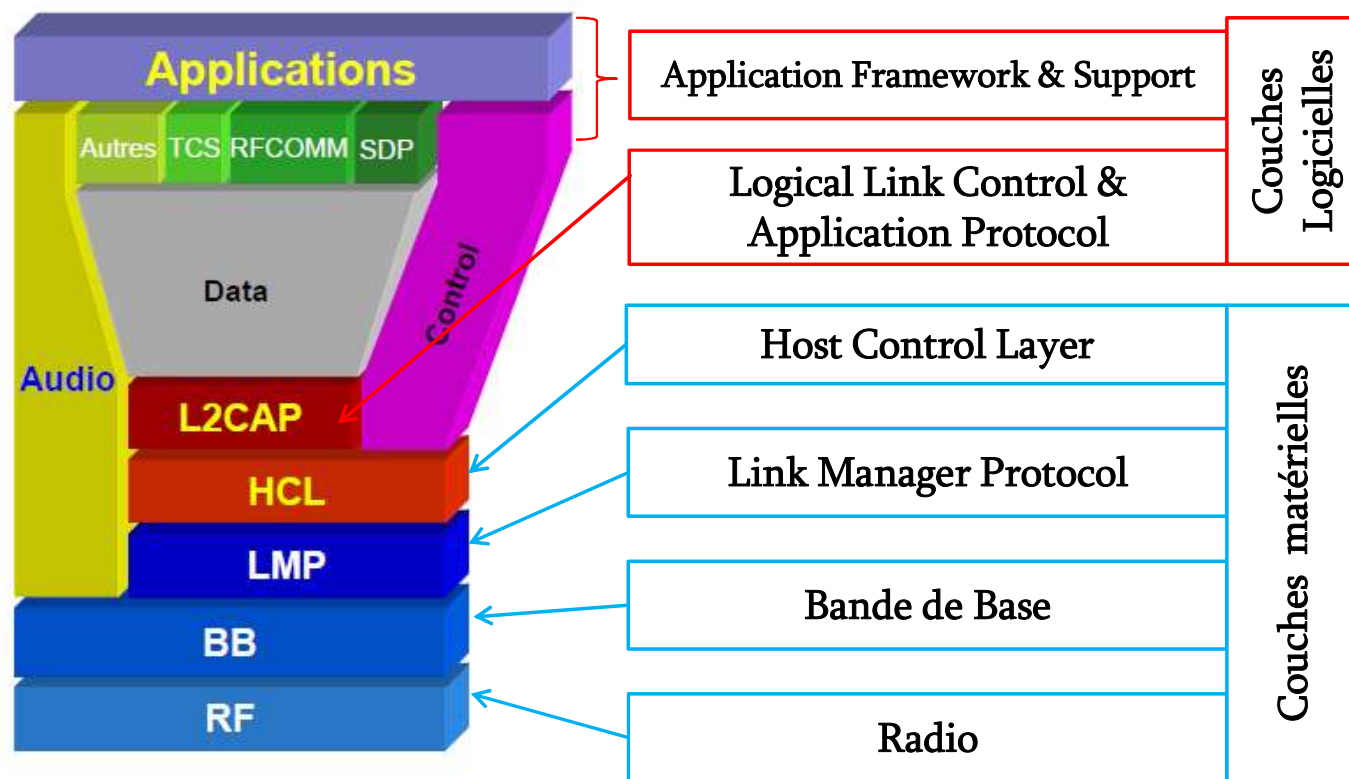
Applications

Autres TCS RFCOMM SDP

Data

Control

Audio

L2CAP

HCL

LMP

BB

RF

Application Framework & Support

Logical Link Control & Application Protocol

Couches Logicielles

Host Control Layer

Link Manager Protocol

Bande de Base

Radio

Couches matérielles